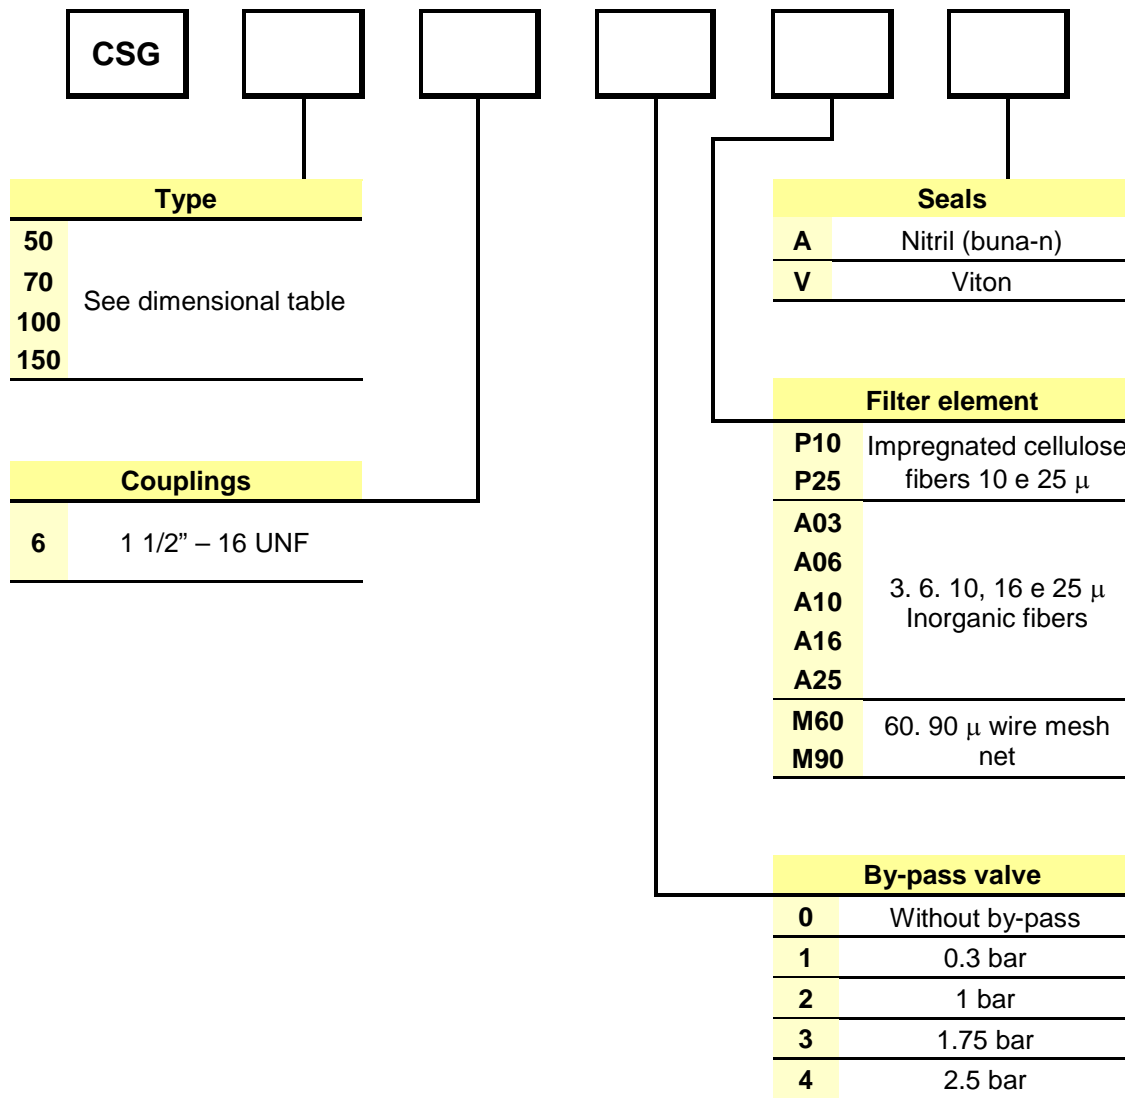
CSG

| Type | |
|---|---|
| 50<br>70<br>100<br>150 | See dimensional table |

| Couplings | |
|---|---|
| 6 | 1 1/2" – 16 UNF |

| Seals | |
|---|---|
| A | Nitril (buna-n) |
| V | Viton |

| Filter element | |
|---|---|
| P10<br>P25 | Impregnated cellulose fibers 10 e 25 $\mu$ |
| A03<br>A06<br>A10<br>A16<br>A25 | 3. 6. 10, 16 e 25 $\mu$ Inorganic fibers |
| M60<br>M90 | 60. 90 $\mu$ wire mesh net |

| By-pass valve | |
|---|---|
| 0 | Without by-pass |
| 1 | 0.3 bar |
| 2 | 1 bar |
| 3 | 1.75 bar |
| 4 | 2.5 bar |